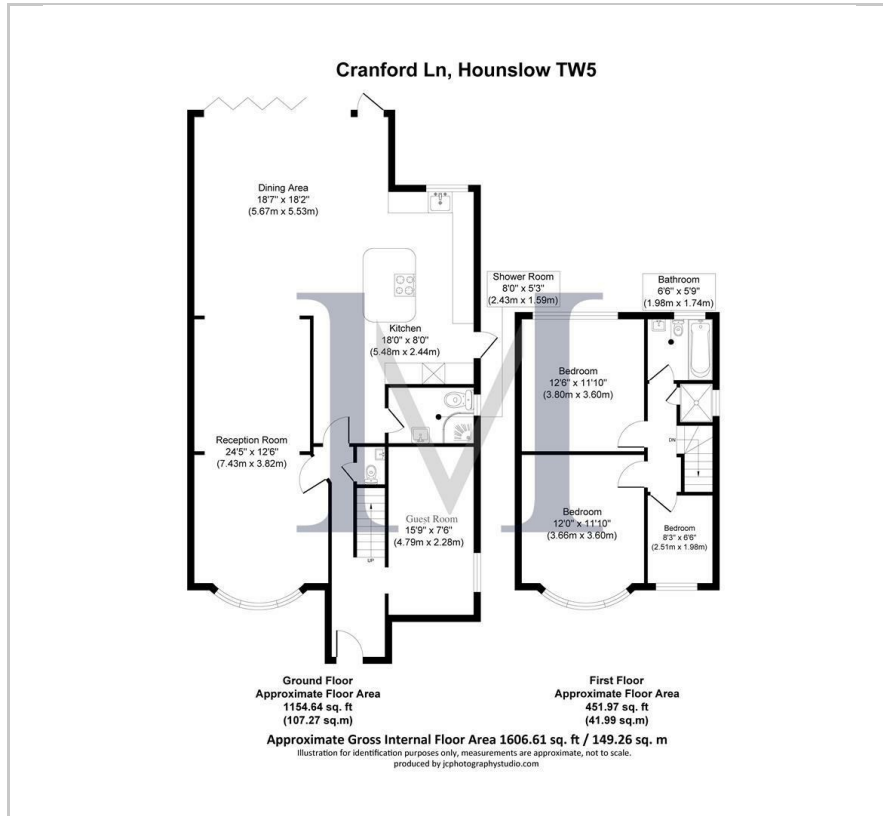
Cranford Ln, Hounslow TW5

Dining Area
18'7" x 18'2"
(5.67m x 5.53m)

Kitchen
18'0" x 8'0"
(5.48m x 2.44m)

Shower Room
8'0" x 5'3"
(2.43m x 1.59m)

Bathroom
6'6" x 5'9"
(1.98m x 1.74m)

Reception Room
24'5" x 12'6"
(7.43m x 3.82m)

Guest Room
15'9" x 7'6"
(4.79m x 2.28m)

UP

Bedroom
12'6" x 11'10"
(3.80m x 3.60m)

DN

Bedroom
12'0" x 11'10"
(3.66m x 3.60m)

Bedroom
8'3" x 6'6"
(2.51m x 1.98m)

Ground Floor
Approximate Floor Area
1154.64 sq. ft
(107.27 sq.m)

First Floor
Approximate Floor Area
451.97 sq. ft
(41.99 sq.m)

Approximate Gross Internal Floor Area 1606.61 sq. ft / 149.26 sq. m
Illustration for identification purposes only, measurements are approximate, not to scale.
produced by jcphotographystudio.com